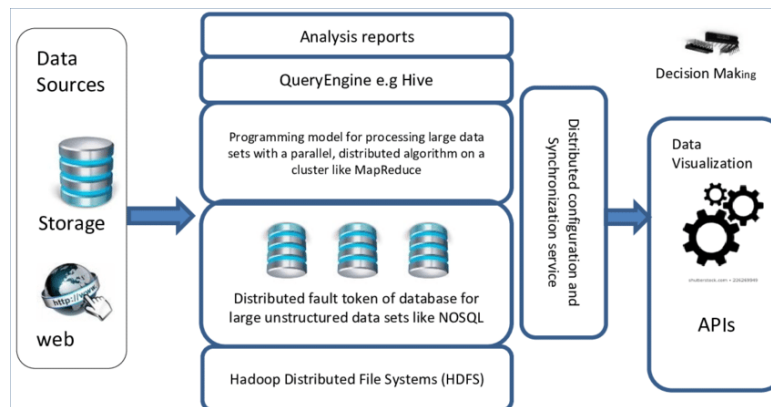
Data Sources

Storage

http://www

web

Analysis reports

QueryEngine e.g Hive

Programming model for processing large data sets with a parallel, distributed algorithm on a cluster like MapReduce

Distributed fault token of database for large unstructured data sets like NOSQL

Hadoop Distributed File Systems (HDFS)

Distributed configuration and Synchronization service

Decision Making

Data Visualization

shutterstock.com • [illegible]

APIs